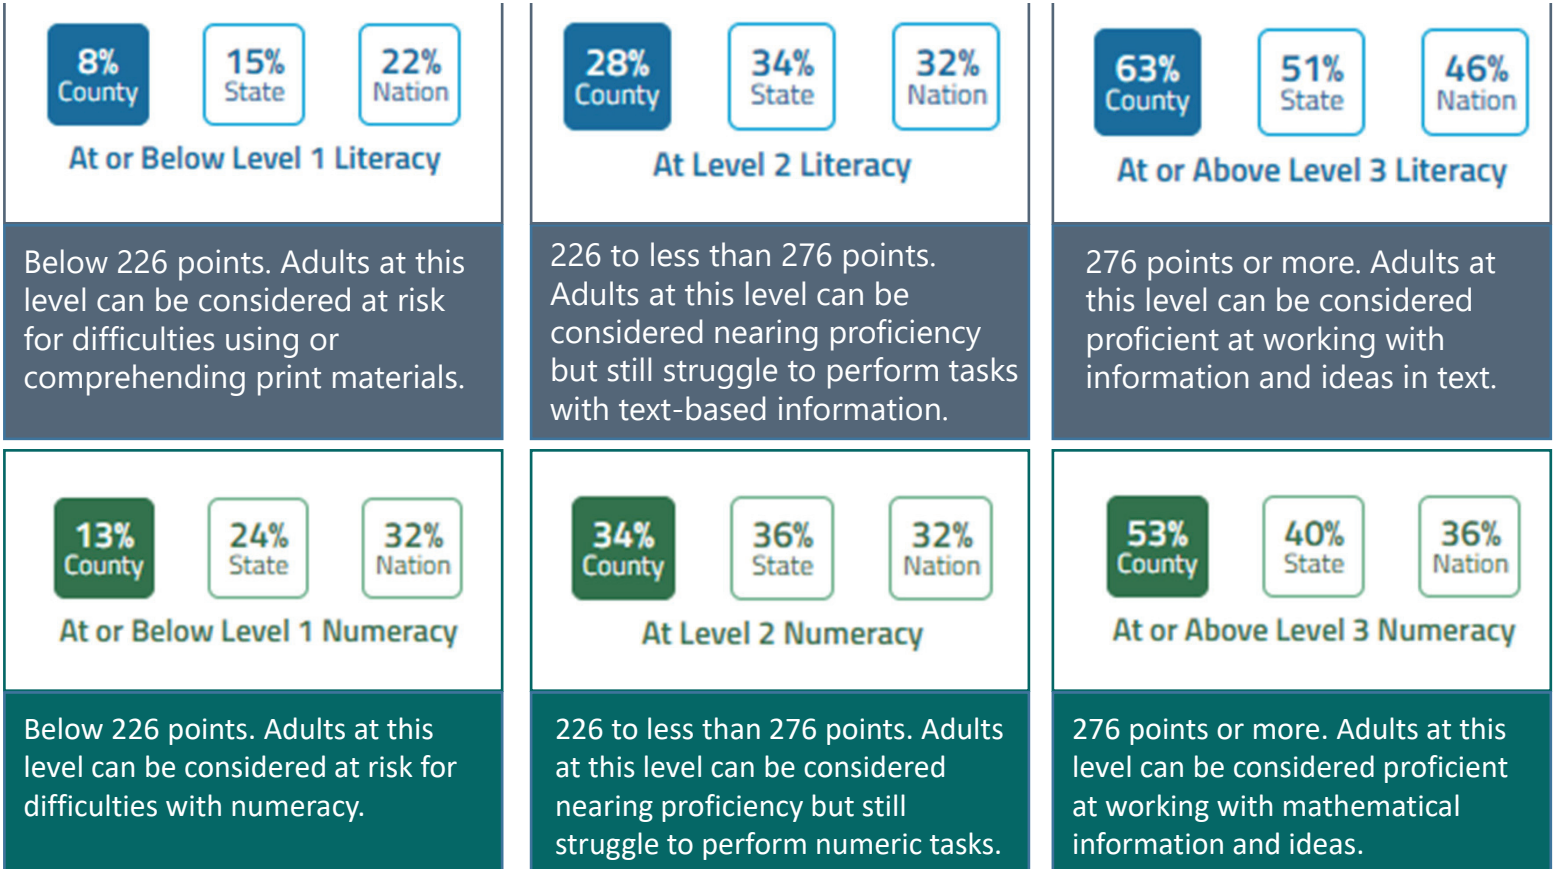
8%
County

15%
State

22%
Nation

At or Below Level 1 Literacy

Below 226 points. Adults at this level can be considered at risk for difficulties using or comprehending print materials.

28%
County

34%
State

32%
Nation

At Level 2 Literacy

226 to less than 276 points. Adults at this level can be considered nearing proficiency but still struggle to perform tasks with text-based information.

63%
County

51%
State

46%
Nation

At or Above Level 3 Literacy

276 points or more. Adults at this level can be considered proficient at working with information and ideas in text.

13%
County

24%
State

32%
Nation

At or Below Level 1 Numeracy

Below 226 points. Adults at this level can be considered at risk for difficulties with numeracy.

34%
County

36%
State

32%
Nation

At Level 2 Numeracy

226 to less than 276 points. Adults at this level can be considered nearing proficiency but still struggle to perform numeric tasks.

53%
County

40%
State

36%
Nation

At or Above Level 3 Numeracy

276 points or more. Adults at this level can be considered proficient at working with mathematical information and ideas.